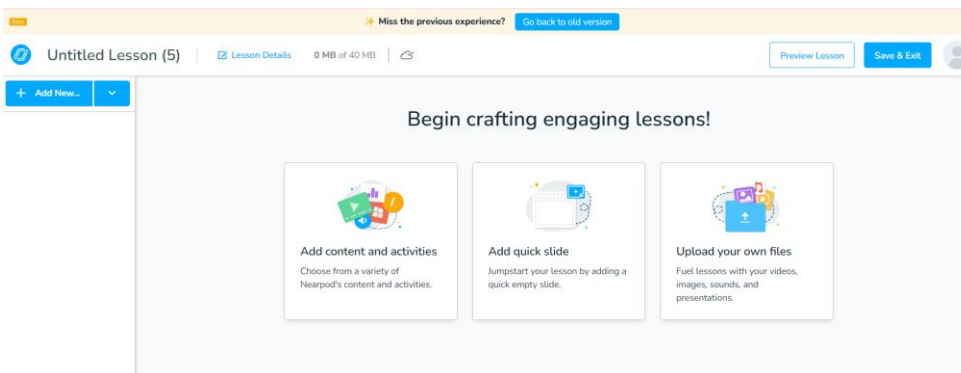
Beta

Miss the previous experience? Go back to old version

Untitled Lesson (5) Lesson Details 0 MB of 40 MB

Preview Lesson Save & Exit

+ Add New...

Begin crafting engaging lessons!

Add content and activities
Choose from a variety of Nearpod's content and activities.

Add quick slide
Jumpstart your lesson by adding a quick empty slide.

Upload your own files
Fuel lessons with your videos, images, sounds, and presentations.